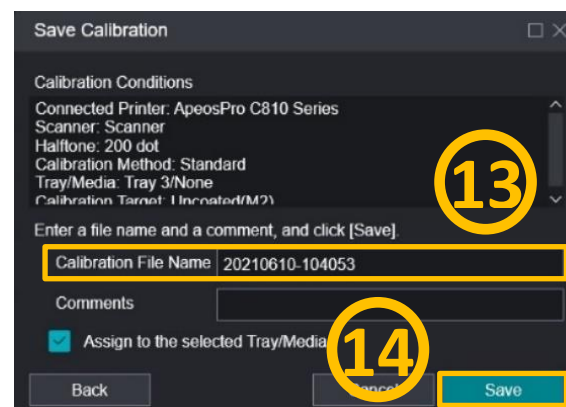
Save Calibration

Calibration Conditions

Connected Printer: ApeosPro C810 Series
Scanner: Scanner
Halftone: 200 dot
Calibration Method: Standard
Tray/Media: Tray 3/None
Calibration Target: Uncoated(M2)

13

Enter a file name and a comment, and click [Save].

Calibration File Name 20210610-104053

Comments

Assign to the selected Tray/Media

14

Back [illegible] Save